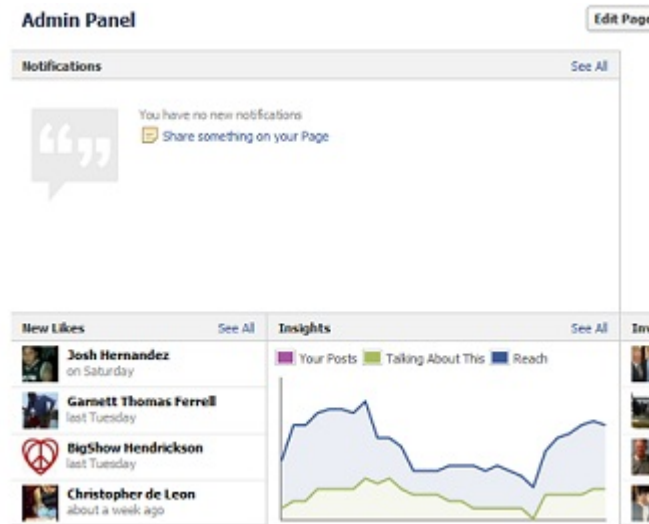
Admin Panel

Edit Page

Notifications

See All

You have no new notifications

Share something on your Page

New Likes

See All

Josh Hernandez
on Saturday

Garnett Thomas Ferrell
last Tuesday

BigShow Hendrickson
last Tuesday

Christopher de Leon
about a week ago

Insights

See All

Your Posts
Talking About This
Reach

Inv